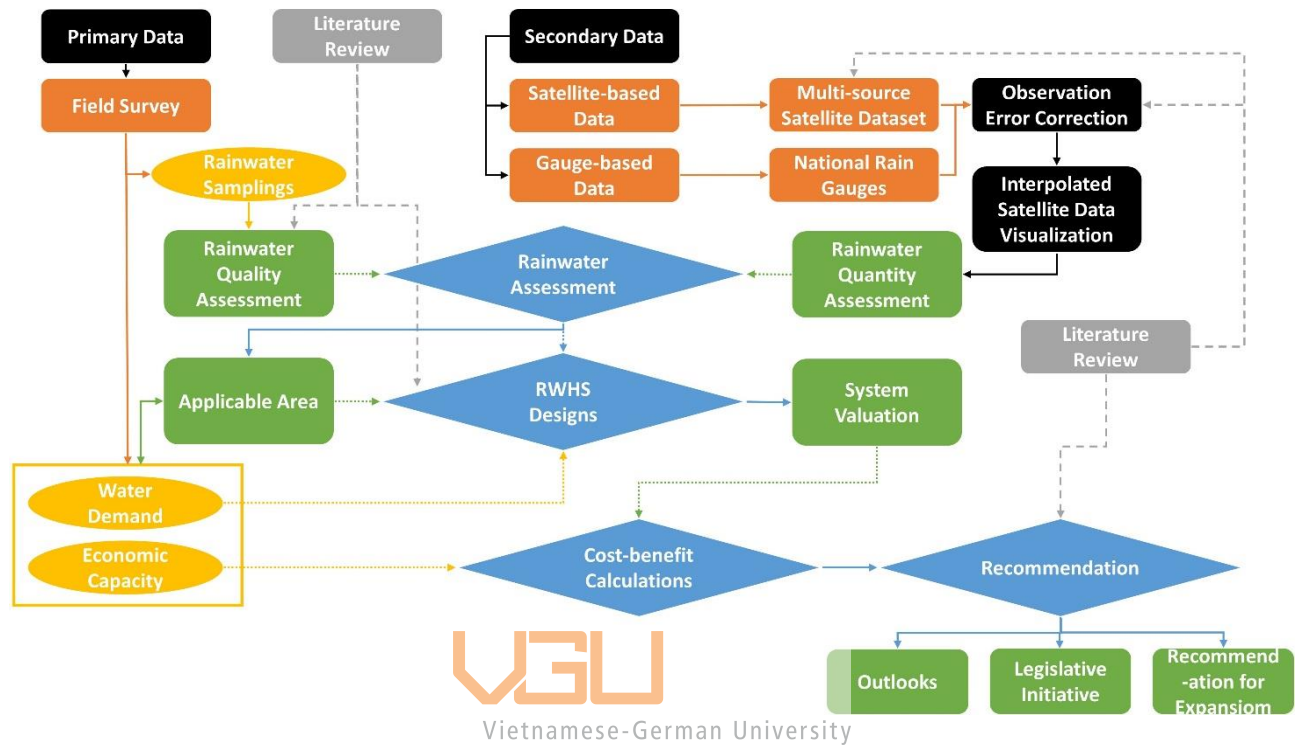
Primary Data

Literature Review

Secondary Data

Field Survey

Satellite-based Data

Multi-source Satellite Dataset

Observation Error Correction

Gauge-based Data

National Rain Gauges

Rainwater Samplings

Interpolated Satellite Data Visualization

Rainwater Quality Assessment

Rainwater Assessment

Rainwater Quantity Assessment

Literature Review

Applicable Area

RWHS Designs

System Valuation

Water Demand

Economic Capacity

Cost-benefit Calculations

Recommendation

Outlooks

Legislative Initiative

Recommend-ation for Expansiom

VGU
Vietnamese-German University